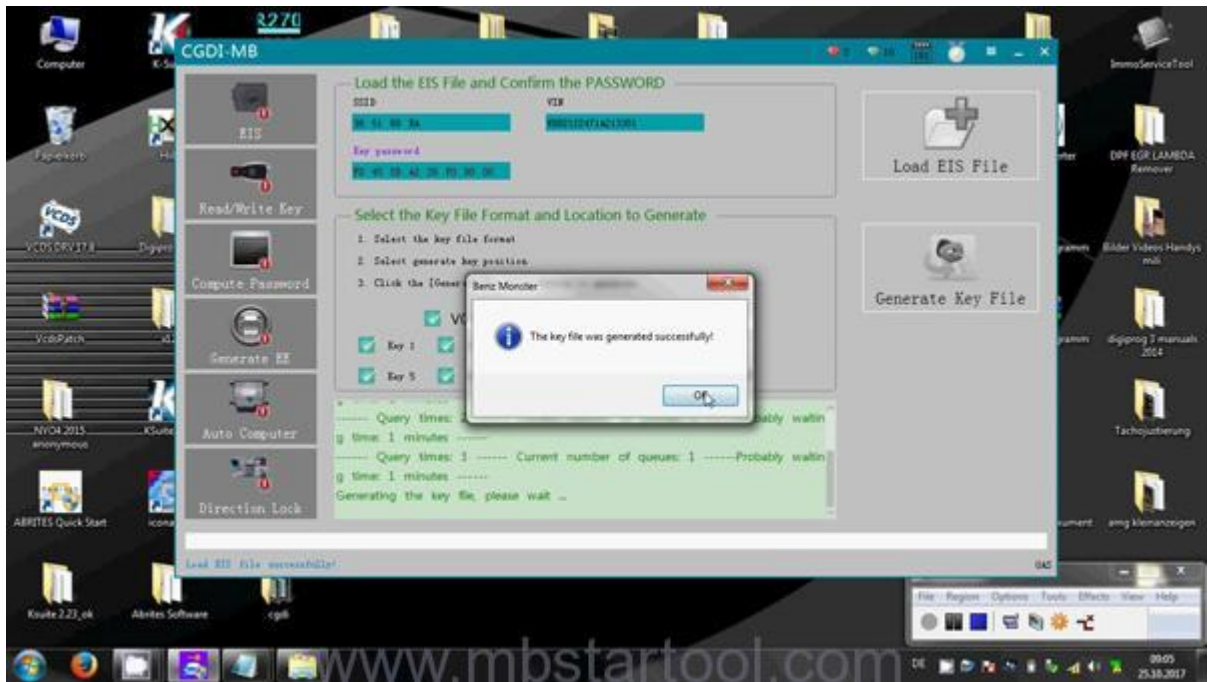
Computer

K-Su

R270

CGDI-MB

EIS

Read/Write Key

Compute Password

Generate EE

Auto Computer

Direction Lock

Load the EIS File and Confirm the PASSWORD

SSID

VIN

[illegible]

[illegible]

Key password

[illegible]

Load EIS File

Select the Key File Format and Location to Generate

1. Select the key file format

2. Select generate key position

3. Click the [Gener

VC

Key 1

Key 5

Generate Key File

Benz Monolter

The key file was generated successfully!

OK

------ Query times: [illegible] ------ Probably waiting time: 1 minutes ------

------ Query times: 1 ------ Current number of queues: 1 ------Probably waiting time: 1 minutes ------

Generating the key file, please wait ...

Load EIS file successfully!

Papierkorb

VCDS DRV 17.8

Dippen

VcdsPatch

NYO4 2015 anonymous

KSuite

ABRITES Quick Start

icona

Ksuite 2.23_ok

Abrites Software

cgdi

ImmoServiceTool

DPF EGR LAMBDA Remover

Bilder Videos Handys mili

digiprog 3 manuals 2014

Tachojustierung

amg kleinanzeigen

File Region Options Tools Effects View Help

www.mbstartool.com

DE

09:05

25.10.2017